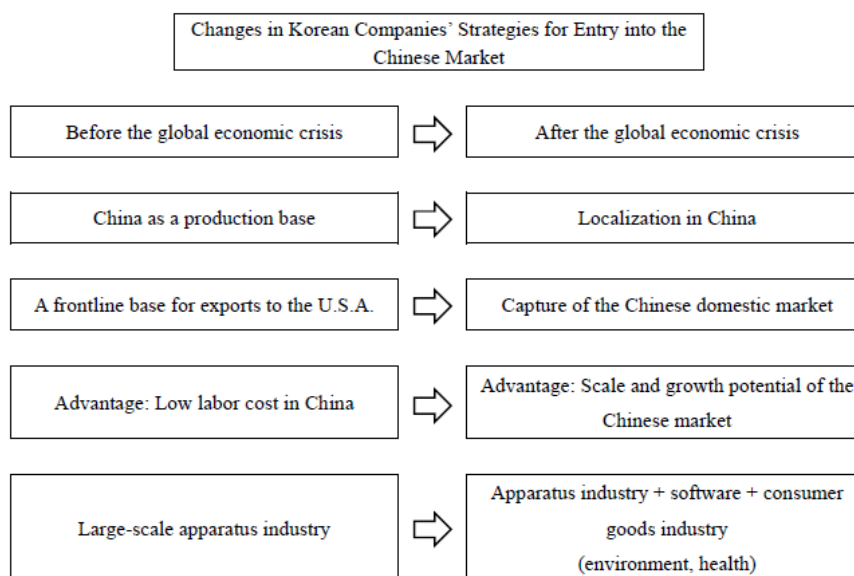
Changes in Korean Companies' Strategies for Entry into the Chinese Market

Before the global economic crisis

After the global economic crisis

China as a production base

Localization in China

A frontline base for exports to the U.S.A.

Capture of the Chinese domestic market

Advantage: Low labor cost in China

Advantage: Scale and growth potential of the Chinese market

Large-scale apparatus industry

Apparatus industry + software + consumer goods industry (environment, health)